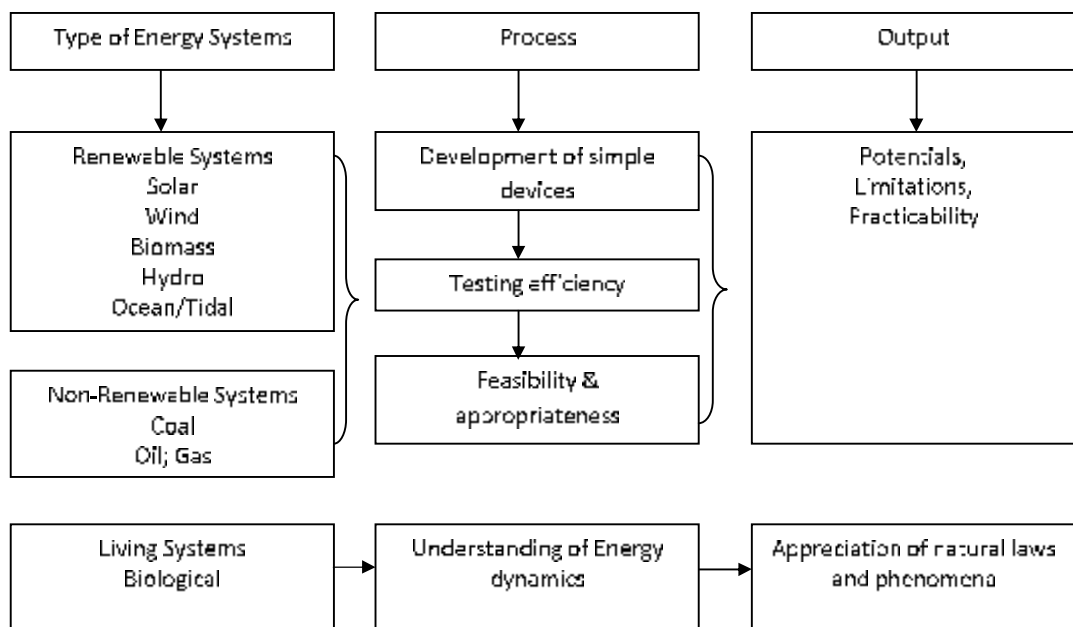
Type of Energy Systems

Process

Output

Renewable Systems
Solar
Wind
Biomass
Hydro
Ocean/Tidal

Non-Renewable Systems
Coal
Oil; Gas

Development of simple devices

Testing efficiency

Feasibility & appropriateness

Potentials,
Limitations,
Practicability

Living Systems
Biological

Understanding of Energy dynamics

Appreciation of natural laws and phenomena